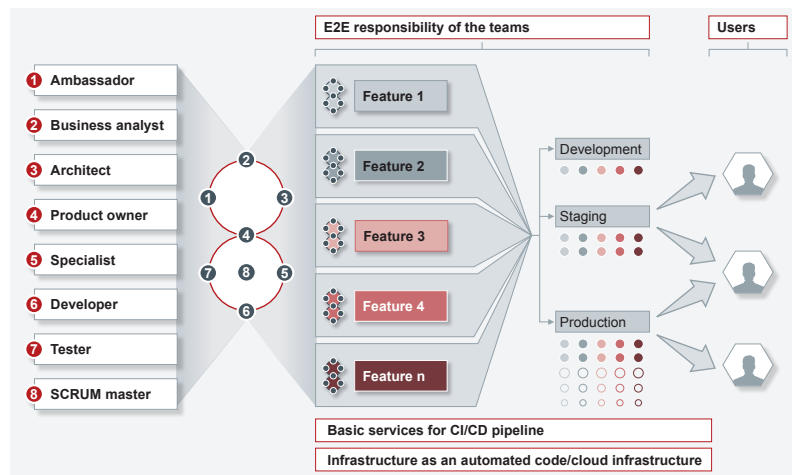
E2E responsibility of the teams

Users

1 Ambassador
2 Business analyst
3 Architect
4 Product owner
5 Specialist
6 Developer
7 Tester
8 SCRUM master

2
1
3
4
7
8
5
6

Feature 1
Feature 2
Feature 3
Feature 4
Feature n

Development
Staging
Production

Basic services for CI/CD pipeline

Infrastructure as an automated code/cloud infrastructure